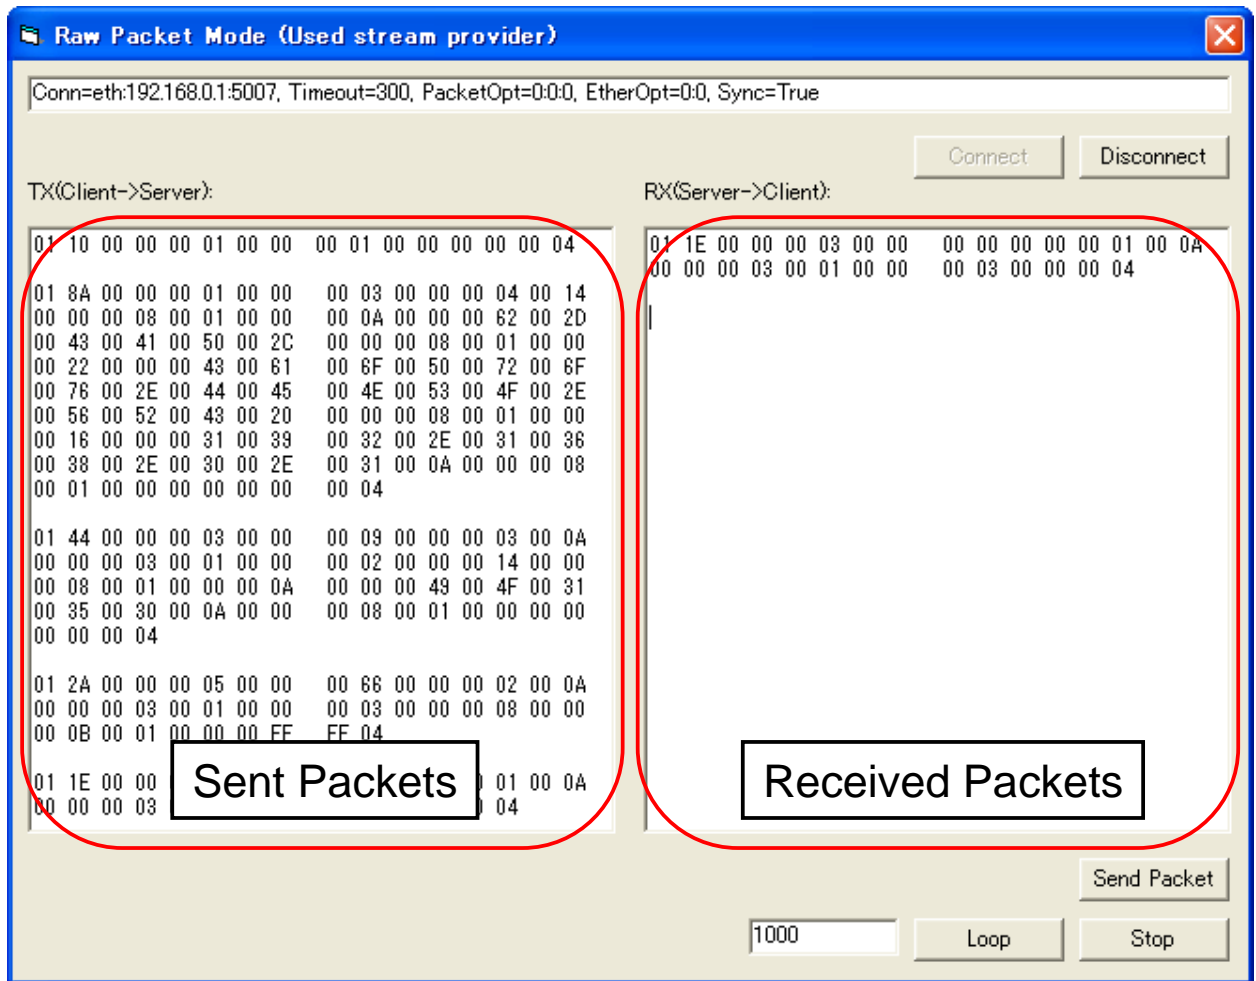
Raw Packet Mode (Used stream provider)

Conn=eth:192.168.0.1:5007, Timeout=300, PacketOpt=0:0:0, EtherOpt=0:0, Sync=True

Connect Disconnect

TX(Client->Server):

01 10 00 00 00 01 00 00 00 01 00 00 00 00 00 04

01 8A 00 00 00 01 00 00 00 03 00 00 00 04 00 14
00 00 00 08 00 01 00 00 00 0A 00 00 00 62 00 2D
00 43 00 41 00 50 00 2C 00 00 00 08 00 01 00 00
00 22 00 00 00 43 00 61 00 6F 00 50 00 72 00 6F
00 76 00 2E 00 44 00 45 00 4E 00 53 00 4F 00 2E
00 56 00 52 00 43 00 20 00 00 00 08 00 01 00 00
00 16 00 00 00 31 00 39 00 32 00 2E 00 31 00 36
00 38 00 2E 00 30 00 2E 00 31 00 0A 00 00 00 08
00 01 00 00 00 00 00 00 00 04

01 44 00 00 00 03 00 00 00 09 00 00 00 03 00 0A
00 00 00 03 00 01 00 00 00 02 00 00 00 14 00 00
00 08 00 01 00 00 00 0A 00 00 00 49 00 4F 00 31
00 35 00 30 00 0A 00 00 00 08 00 01 00 00 00 00
00 00 00 04

01 2A 00 00 00 05 00 00 00 66 00 00 00 02 00 0A
00 00 00 03 00 01 00 00 00 03 00 00 00 08 00 00
00 0B 00 01 00 00 00 FF FF 04

01 1E 00 00 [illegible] 01 00 0A
00 00 00 03 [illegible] 04

Sent Packets

RX(Server->Client):

01 1E 00 00 00 03 00 00 00 00 00 00 00 01 00 0A
00 00 00 03 00 01 00 00 00 03 00 00 00 04

Received Packets

Send Packet

1000 Loop Stop